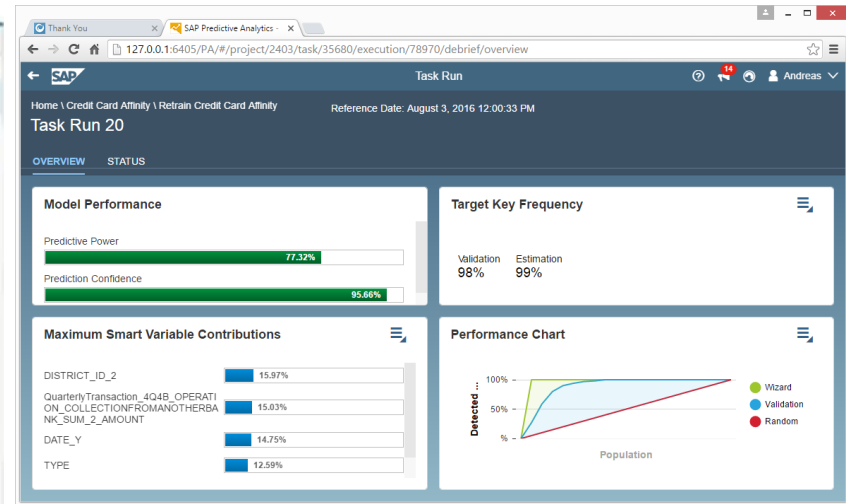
Thank You
SAP Predictive Analytics
127.0.0.1:6405/PA/#/project/2403/task/35680/execution/78970/debrief/overview

SAP
Task Run
14
Andreas

Home \ Credit Card Affinity \ Retrain Credit Card Affinity
Task Run 20
Reference Date: August 3, 2016 12:00:33 PM

OVERVIEW
STATUS

Model Performance
Predictive Power
77.32%
Prediction Confidence
95.66%

Target Key Frequency
Validation
98%
Estimation
99%

Maximum Smart Variable Contributions
DISTRICT_ID_2
15.97%
QuarterlyTransaction_4Q4B_OPERATION_COLLECTIONFROMANOTHERBANK_SUM_2_AMOUNT
15.03%
DATE_Y
14.75%
TYPE
12.59%

Performance Chart
100%
50%
%
Detected ...
Population
Wizard
Validation
Random